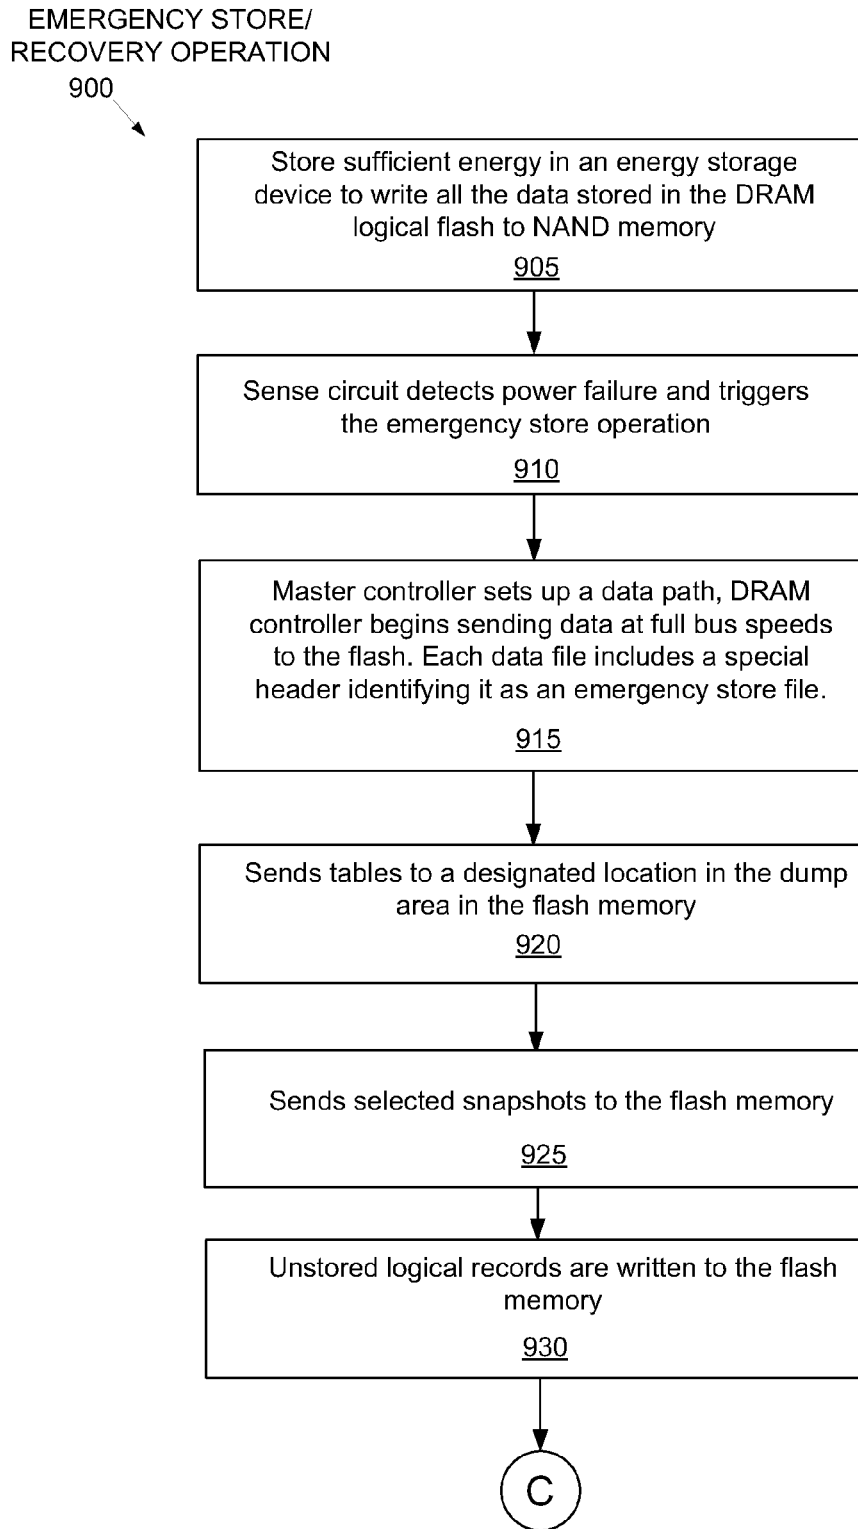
EMERGENCY STORE/
RECOVERY OPERATION
900

Store sufficient energy in an energy storage device to write all the data stored in the DRAM logical flash to NAND memory
905

Sense circuit detects power failure and triggers the emergency store operation
910

Master controller sets up a data path, DRAM controller begins sending data at full bus speeds to the flash. Each data file includes a special header identifying it as an emergency store file.
915

Sends tables to a designated location in the dump area in the flash memory
920

Sends selected snapshots to the flash memory
925

Unstored logical records are written to the flash memory
930

C